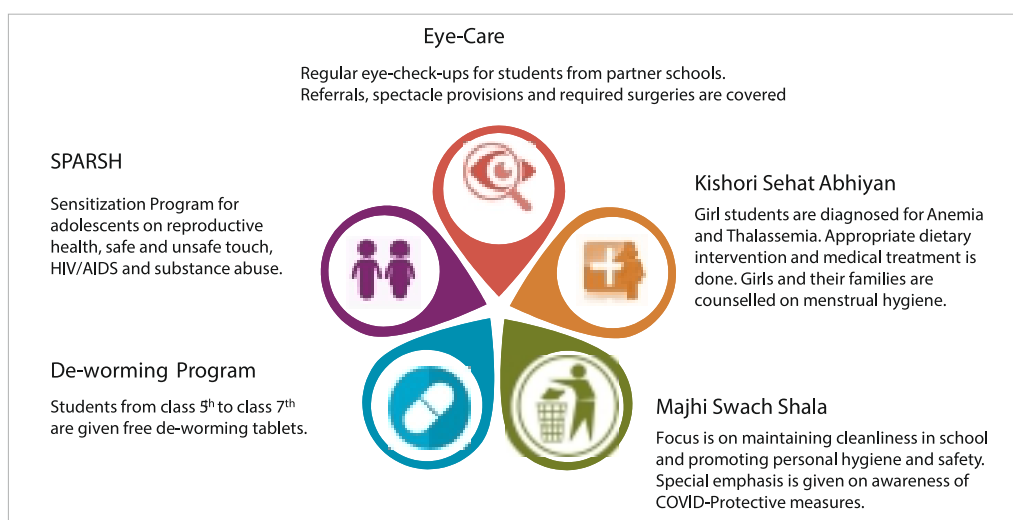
Eye-Care

Regular eye-check-ups for students from partner schools. Referrals, spectacle provisions and required surgeries are covered

SPARSH

Sensitization Program for adolescents on reproductive health, safe and unsafe touch, HIV/AIDS and substance abuse.

Kishori Sehat Abhiyan

Girl students are diagnosed for Anemia and Thalassemia. Appropriate dietary intervention and medical treatment is done. Girls and their families are counselled on menstrual hygiene.

De-worming Program

Students from class 5$^{th}$ to class 7$^{th}$ are given free de-worming tablets.

Majhi Swach Shala

Focus is on maintaining cleanliness in school and promoting personal hygiene and safety. Special emphasis is given on awareness of COVID-Protective measures.